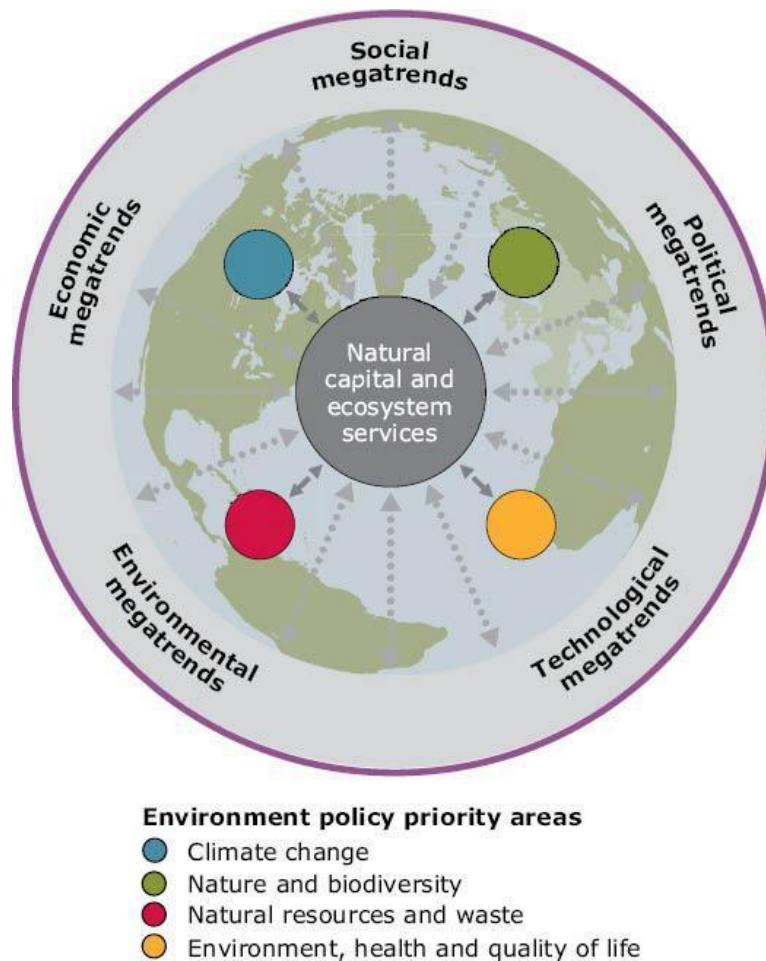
Social megatrends

Political megatrends

Technological megatrends

Environmental megatrends

Economic megatrends

Natural capital and ecosystem services

Environment policy priority areas
Climate change
Nature and biodiversity
Natural resources and waste
Environment, health and quality of life